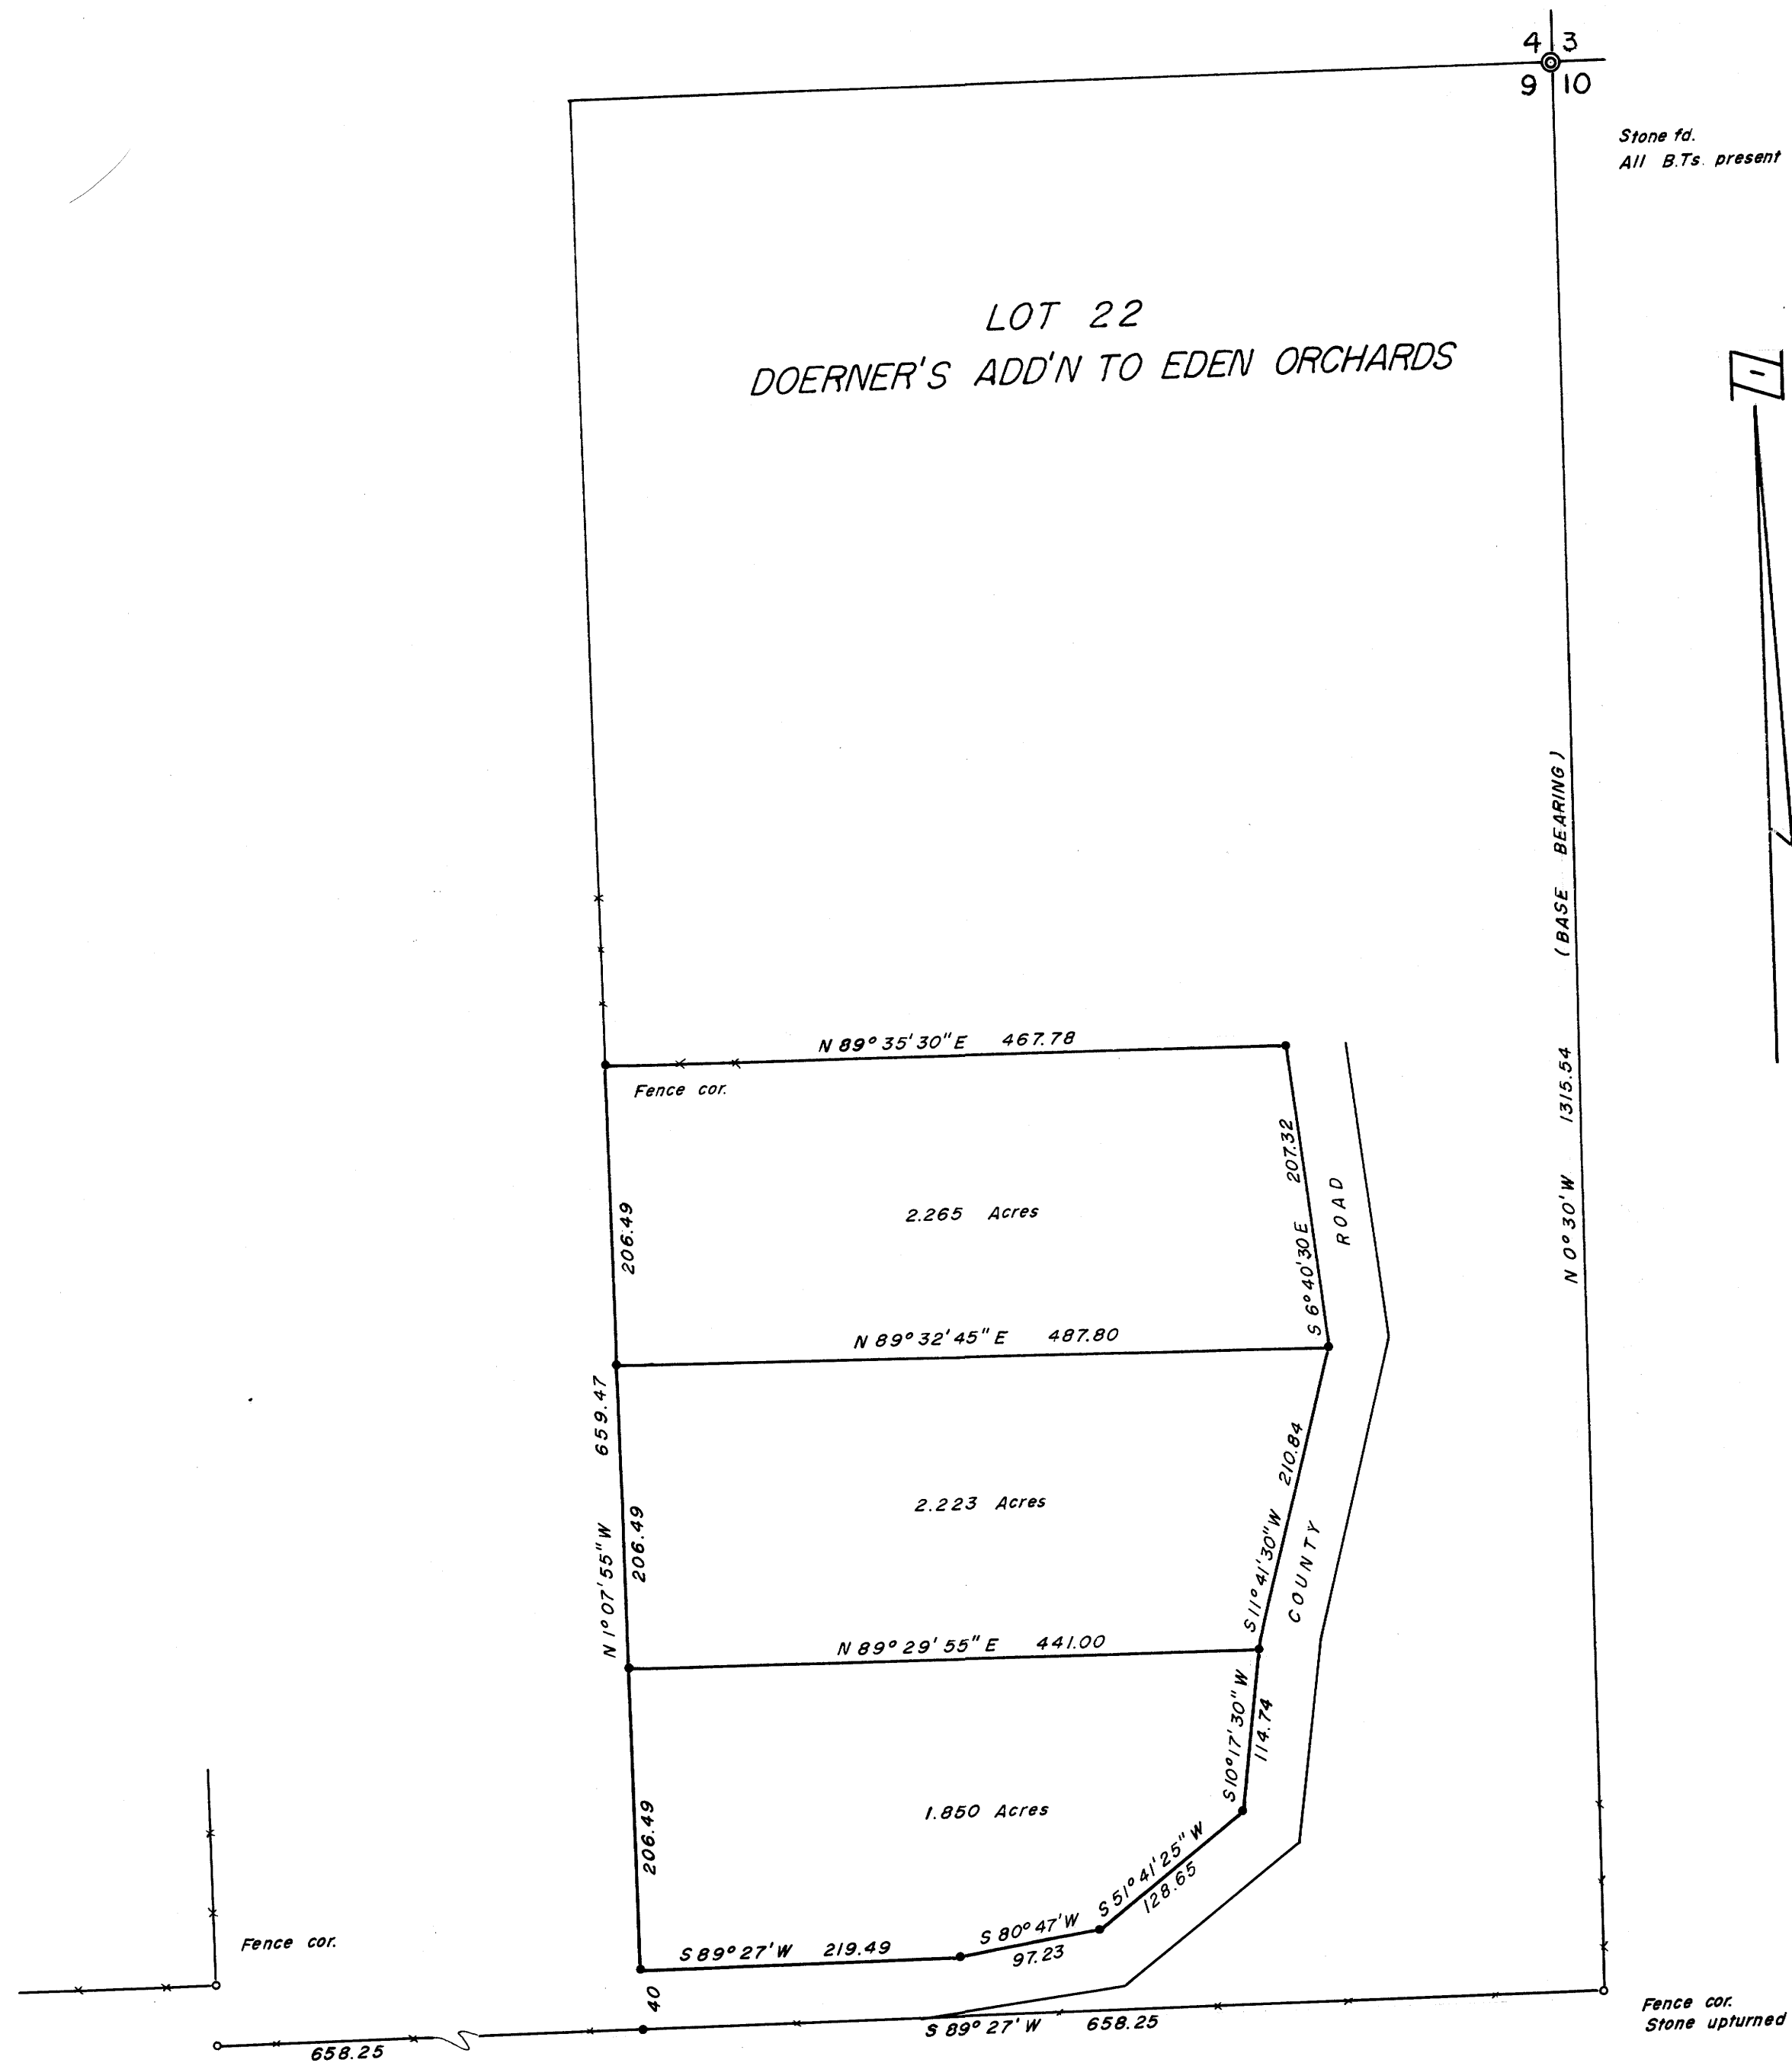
4 3
9 10

Stone fd.
All B.Ts. present

LOT 22
DOERNER'S ADD'N TO EDEN ORCHARDS

(BASE BEARING)
N 0° 30' W 1315.54

N 89° 35' 30" E 467.78

Fence cor.

207.32
S 6° 40' 30 E

ROAD

2.265 Acres

206.49

N 89° 32' 45" E 487.80

659.47
N 1° 07' 55" W

210.84
S 11° 41' 30" W

COUNTY

2.223 Acres

206.49

N 89° 29' 55" E 441.00

S 10° 17' 30" W
114.74

1.850 Acres

206.49

S 51° 41' 25" W
128.65

S 80° 47' W
97.23

S 89° 27' W 219.49

Fence cor.

40

S 89° 27' W 658.25

658.25

Fence cor.
Stone upturned